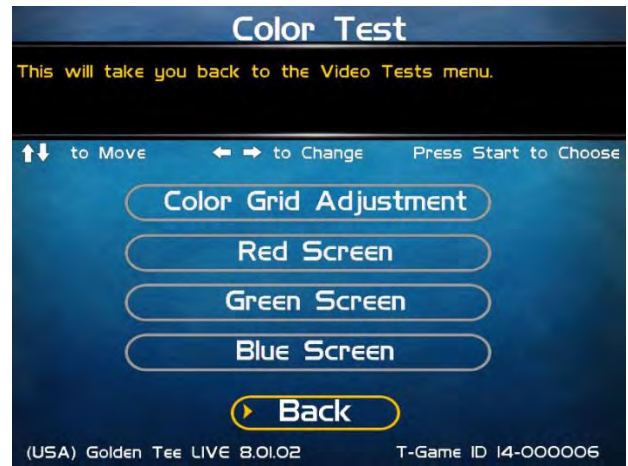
Color Test

This will take you back to the Video Tests menu.

↑↓ to Move ← → to Change Press Start to Choose

Color Grid Adjustment

Red Screen

Green Screen

Blue Screen

Back

(USA) Golden Tee LIVE 8.01.02 T-Game ID 14-000006